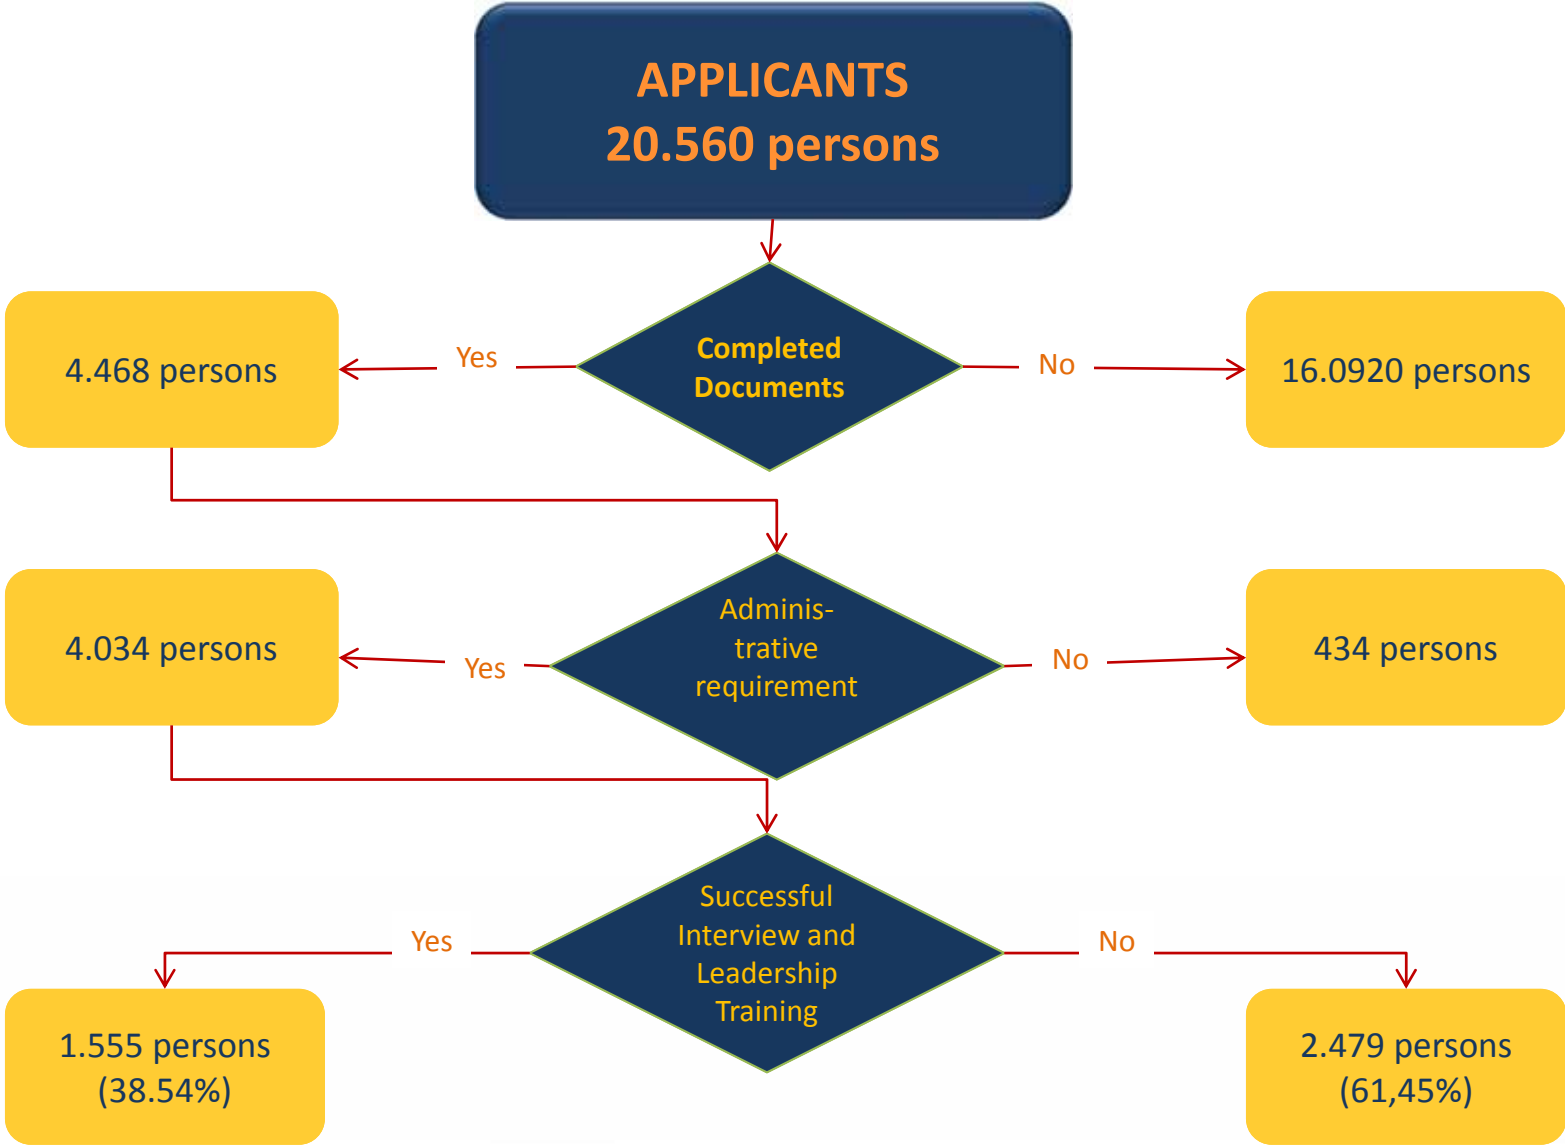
APPLICANTS
20.560 persons

4.468 persons

Yes

Completed Documents

No

16.0920 persons

4.034 persons

Yes

Administrative requirement

No

434 persons

Yes

Successful Interview and Leadership Training

No

1.555 persons
(38.54%)

2.479 persons
(61,45%)